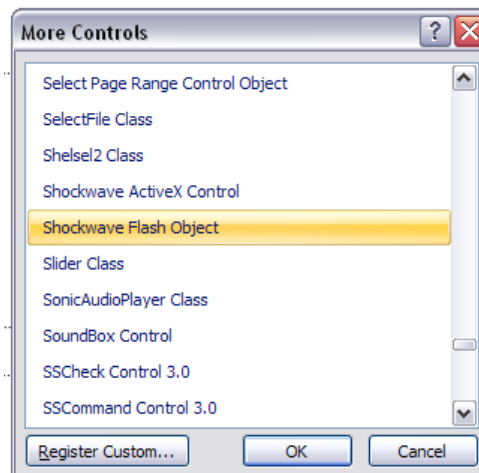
More Controls

Select Page Range Control Object
SelectFile Class
Shelsel2 Class
Shockwave ActiveX Control
Shockwave Flash Object
Slider Class
SonicAudioPlayer Class
SoundBox Control
SSCheck Control 3.0
SSCommand Control 3.0

Register Custom...
OK
Cancel